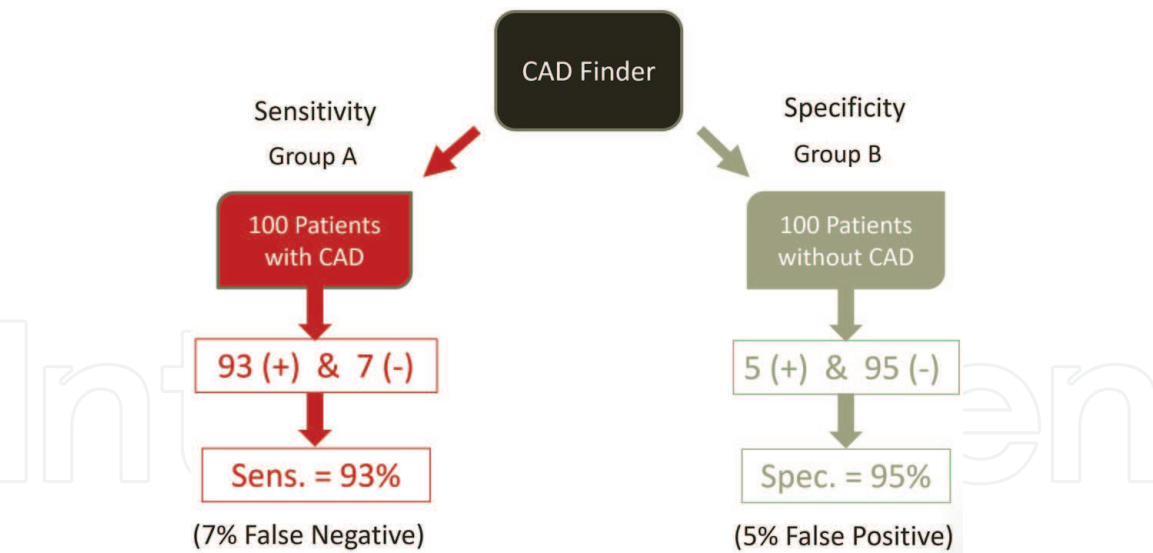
CAD Finder

Sensitivity
Group A

100 Patients with CAD

93 (+) & 7 (-)

Sens. = 93%

(7% False Negative)

Specificity
Group B

100 Patients without CAD

5 (+) & 95 (-)

Spec. = 95%

(5% False Positive)

IntechOpen